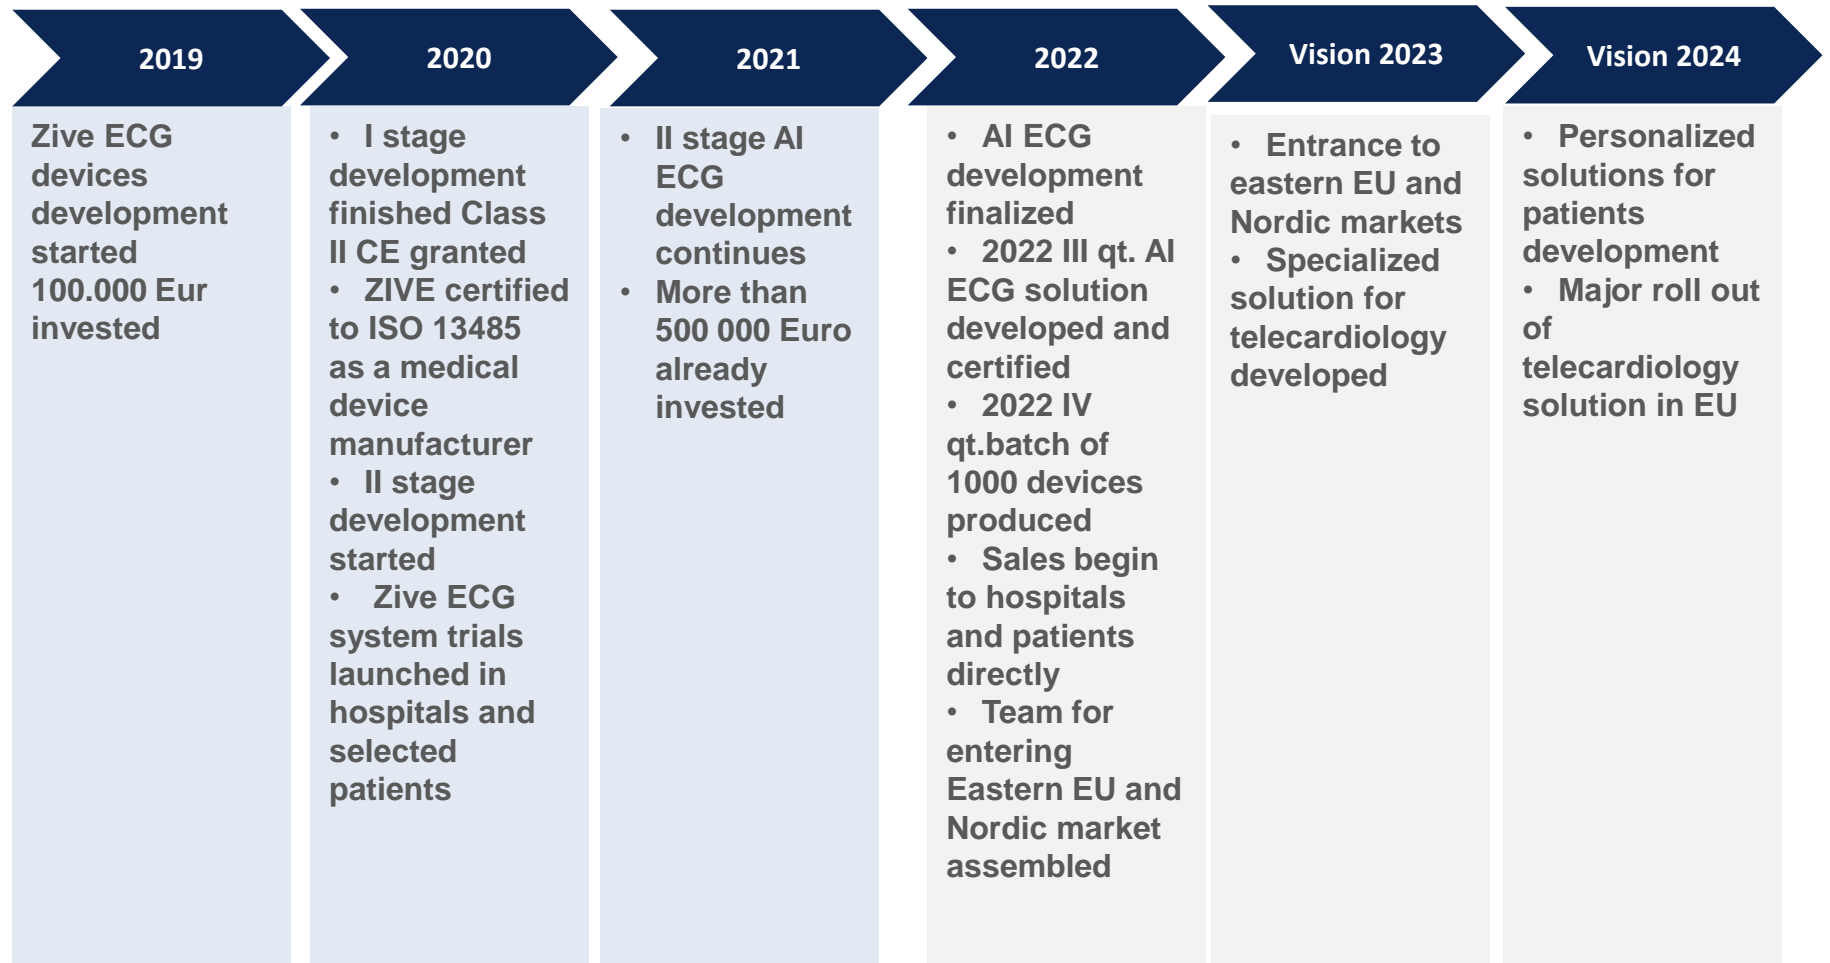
2019

Zive ECG devices development started 100.000 Eur invested

2020

• I stage development finished Class II CE granted
• ZIVE certified to ISO 13485 as a medical device manufacturer
• II stage development started
• Zive ECG system trials launched in hospitals and selected patients

2021

• II stage AI ECG development continues
• More than 500 000 Euro already invested

2022

• AI ECG development finalized
• 2022 III qt. AI ECG solution developed and certified
• 2022 IV qt.batch of 1000 devices produced
• Sales begin to hospitals and patients directly
• Team for entering Eastern EU and Nordic market assembled

Vision 2023

• Entrance to eastern EU and Nordic markets
• Specialized solution for telecardiology developed

Vision 2024

• Personalized solutions for patients development
• Major roll out of telecardiology solution in EU